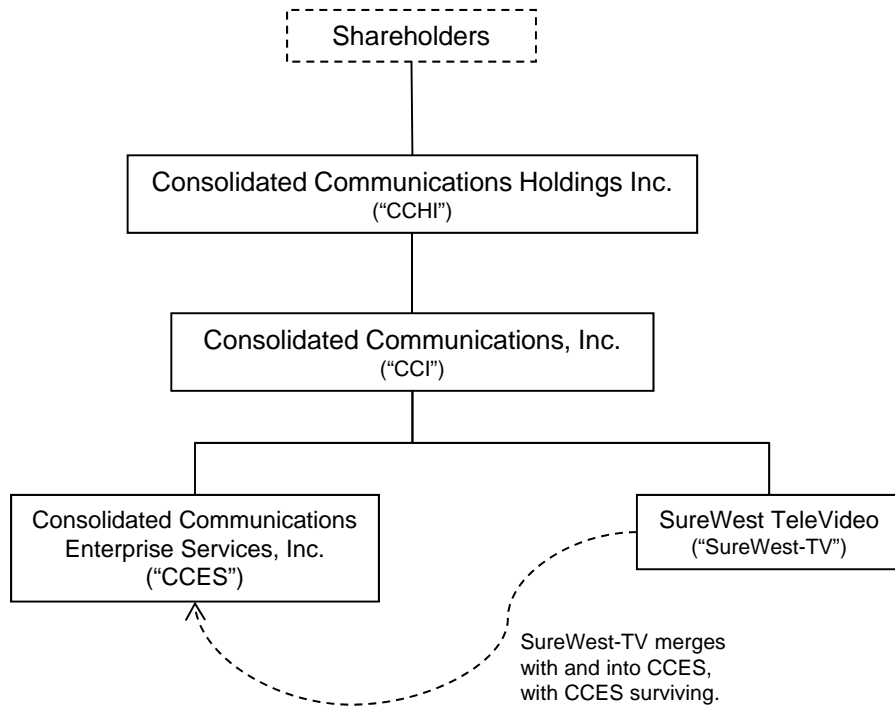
Shareholders

Consolidated Communications Holdings Inc.
("CCHI")

Consolidated Communications, Inc.
("CCI")

Consolidated Communications Enterprise Services, Inc.
("CCES")

SureWest TeleVideo
("SureWest-TV")

SureWest-TV merges with and into CCES, with CCES surviving.